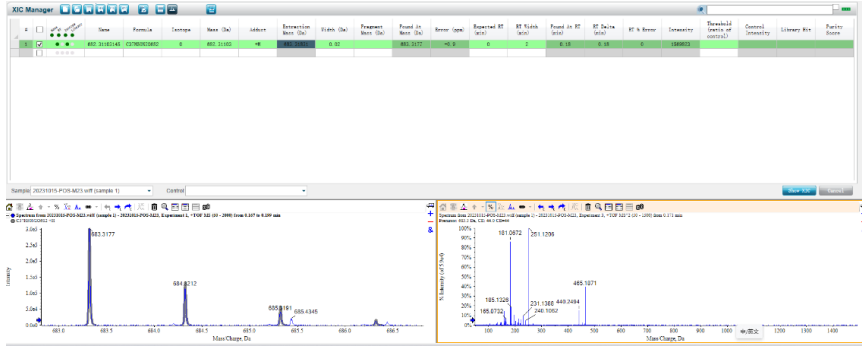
XIC Manager

| # | | | Name | Formula | Isotope | Mass (Da) | Adduct | Extraction Mass (Da) | Width (Da) | Fragment Mass (Da) | Found At Mass (Da) | Error (ppm) | Expected RT (min) | RT Width (min) | Found At RT (min) | RT Delta (min) | RT % Error | Intensity | Threshold (ratio of control) | Control Intensity | Library Hit | Purity Score |
|---|---|---|---|---|---|---|---|---|---|---|---|---|---|---|---|---|---|---|---|---|---|---|
| 1 | ✓ | ● ● | | C37H50O20S2 | 0 | 662.31163 | +H | 683.30651 | 0.02 | | 683.3177 | -0.5 | 0 | 0 | 9.18 | 9.18 | 0 | 1368823 | | | | |
| 2 | | | | | | | | | | | | | | | | | | | | | | |

Sample 20231015-POS-M23.wiff (sample 1) Control

Show XIC Cancel

Spectrum from 20231015-POS-M23.wiff (sample 1) - 20231015-POS-M23, Experiment 1, +TOF MS (50 - 2000) from 9.167 to 9.199 min
C37H50O20S2 +H

3.0e5
2.5e5
2.0e5
1.5e5
1.0e5
5.0e4
0.0e0
Intensity
683.3177
684.3212
685.3191
685.4345
683.0 683.5 684.0 684.5 685.0 685.5 686.0 686.5
Mass/Charge, Da

Spectrum from 20231015-POS-M23.wiff (sample 1) - 20231015-POS-M23, Experiment 3, +TOF MS^2 (50 - 2000) from 9.171 min
Precursor: 683.3 Da, CE: 44.0 CEnaa

100%
90%
80%
70%
60%
50%
40%
30%
20%
10%
0%
% Intensity (of 5.0e4)
181.0872
251.1206
465.1871
185.1326
165.0702
231.1366
246.1062
449.2494
100 200 300 400 500 600 700 800 900 1000 1100 1200 1300 1400
Mass/Charge, Da
中/英文